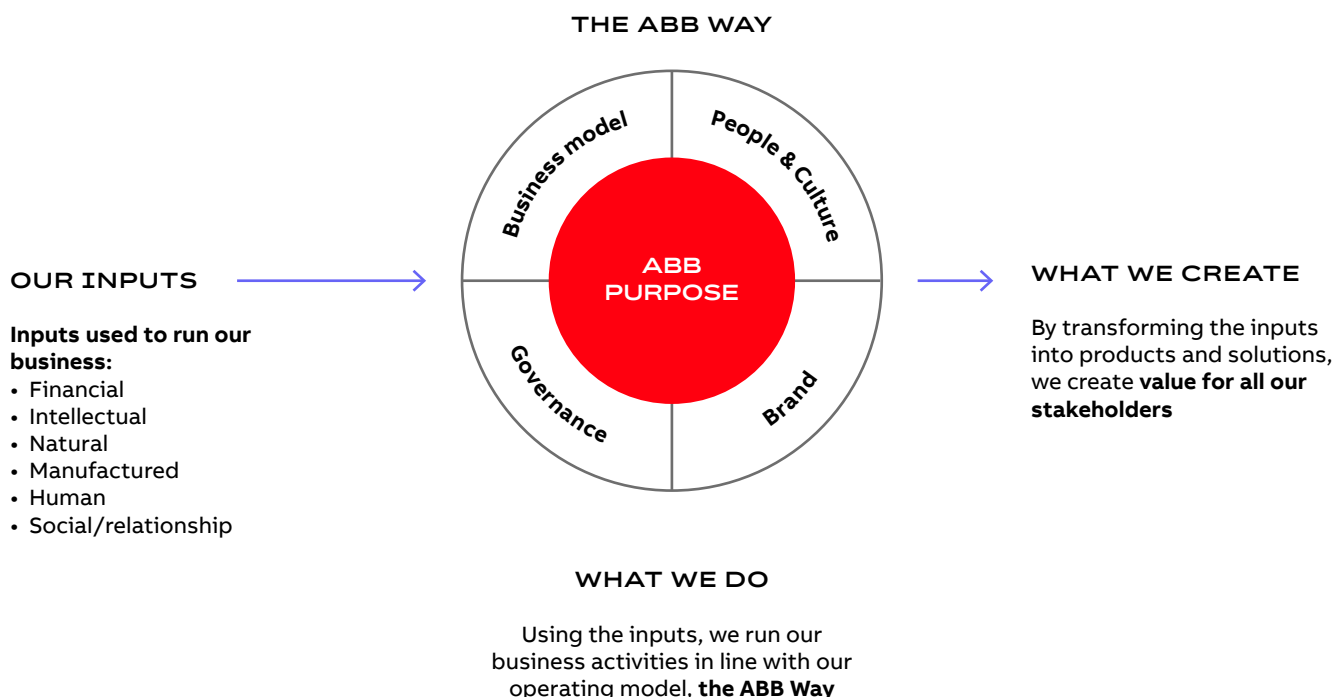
THE ABB WAY

Business model

People & Culture

ABB PURPOSE

Governance

Brand

OUR INPUTS

**Inputs used to run our business:**
- Financial
- Intellectual
- Natural
- Manufactured
- Human
- Social/relationship

WHAT WE CREATE

By transforming the inputs into products and solutions, we create **value for all our stakeholders**

WHAT WE DO

Using the inputs, we run our business activities in line with our operating model, **the ABB Way**